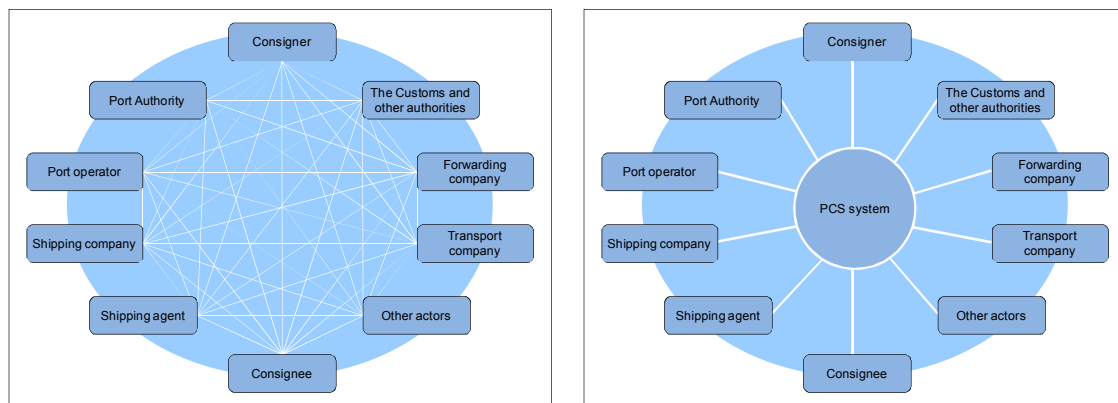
Consigner

Port Authority

The Customs and other authorities

Port operator

Forwarding company

Shipping company

Transport company

Shipping agent

Other actors

Consignee

Consigner

Port Authority

The Customs and other authorities

Port operator

Forwarding company

PCS system

Shipping company

Transport company

Shipping agent

Other actors

Consignee